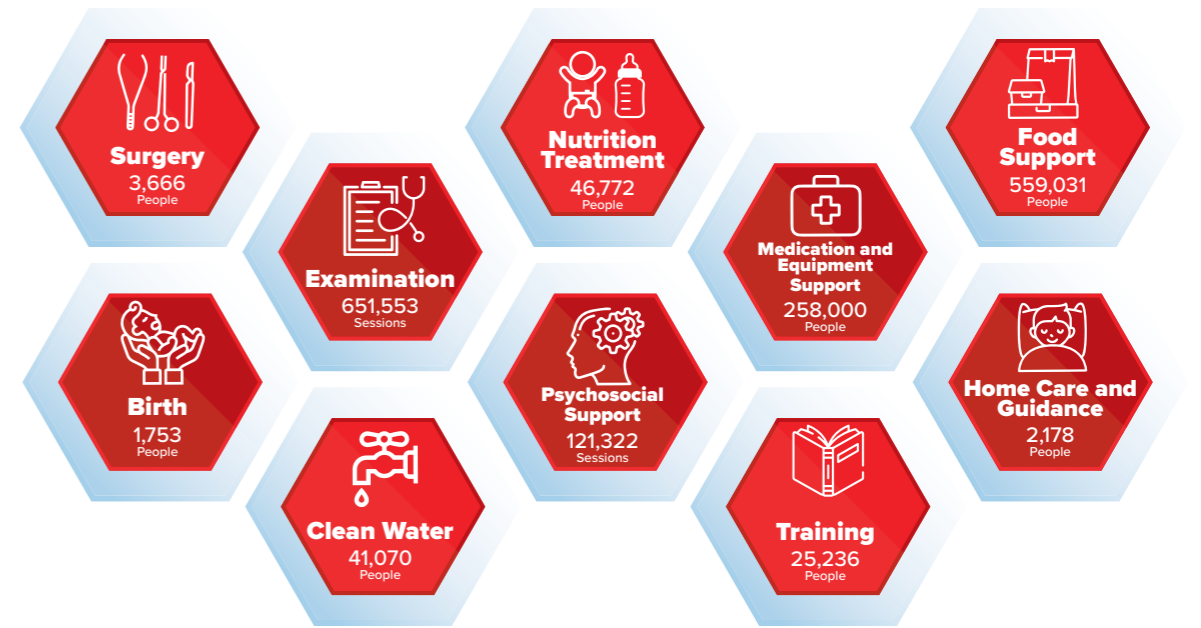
Surgery
3,666
People

Birth
1,753
People

Examination
651,553
Sessions

Clean Water
41,070
People

Nutrition Treatment
46,772
People

Psychosocial Support
121,322
Sessions

Medication and Equipment Support
258,000
People

Training
25,236
People

Food Support
559,031
People

Home Care and Guidance
2,178
People